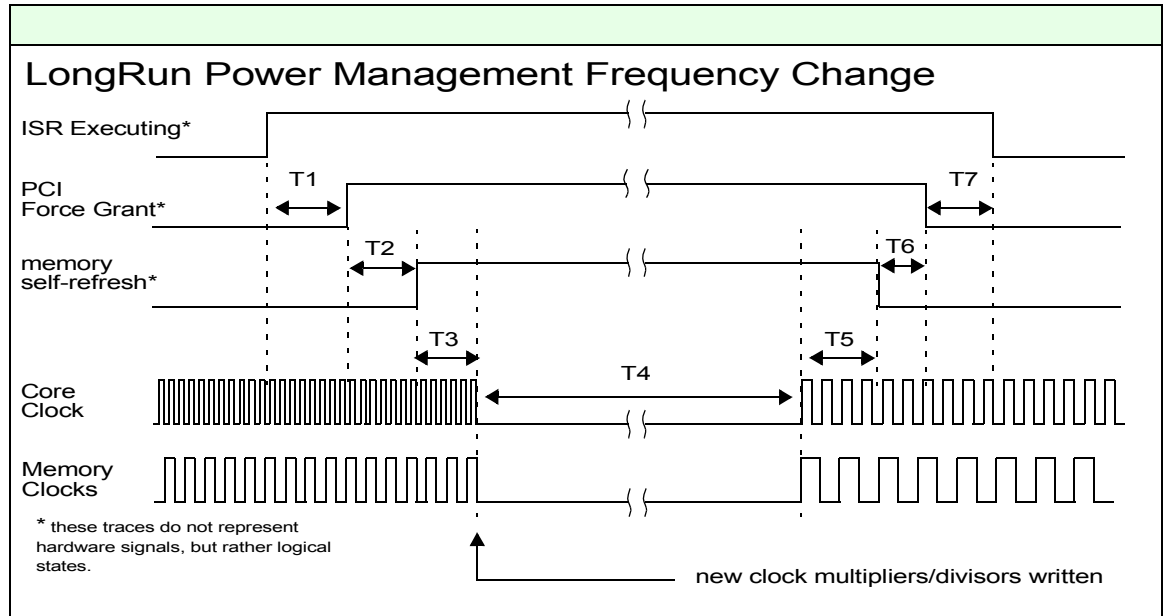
LongRun Power Management Frequency Change

ISR Executing*

PCI Force Grant*

T1

T7

memory self-refresh*

T2

T6

T3

T5

T4

Core Clock

Memory Clocks

* these traces do not represent hardware signals, but rather logical states.

new clock multipliers/divisors written